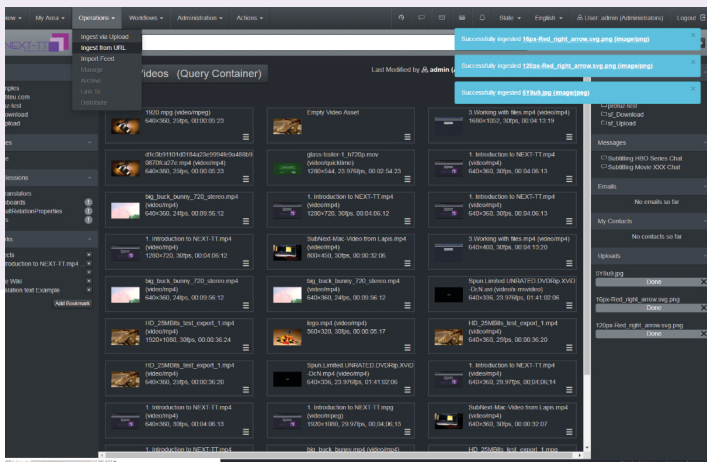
Home My Area Operations Workflows Administration Actions

State English User: admin (Administrators) Logout

Ingest via Upload
Ingest from URL
Import Feed
Manage
Archive
Link To
Distribute

NEXT-TT

Successfully ingested 16px-Red_right_arrow.svg.png (image/png)
Successfully ingested 120px-Red_right_arrow.svg.png (image/png)
Successfully ingested 5Y9x9.jpg (image/jpeg)

Videos (Query Container)

Last Modified by admin

amples
btiu.com
oz-test
ownload
Upload

es
e

essions
ranslators
boards
tiRelationProperties
s

cts
roduction to NEXT-TT.mp4

e Wiki
slation text Example

Add Bookmark

1920.mpg (video/mpeg)
640×360, 25fps, 00:00:05:23

Empty Video Asset

3.Working with files.mp4 (video/mp4)
1680×1052, 30fps, 00:04:13:19

d1c0b91f01d0184a23e9994e9a48b9 3670fc.a27e.mp4 (video/mp4)
640×360, 25fps, 00:00:05:23

glass-trailer-1_h720p.mov (video/quicktime)
1280×544, 23.976fps, 00:02:54:23

1. Introduction to NEXT-TT.mp4 (video/mp4)
640×360, 30fps, 00:04:06:13

big_buck_bunny_720_stereo.mp4 (video/mp4)
640×360, 24fps, 00:09:56:12

1. Introduction to NEXT-TT.mp4 (video/mp4)
1280×720, 30fps, 00:04:06:12

1. Introduction to NEXT-TT.mp4 (video/mp4)
640×360, 30fps, 00:04:06:13

1. Introduction to NEXT-TT.mp4 (video/mp4)
1280×720, 30fps, 00:04:06:12

SubNext-Mac-Video from Lapis.mp4 (video/mp4)
800×450, 30fps, 00:00:32:06

3.Working with files.mp4 (video/mp4)
640×360, 30fps, 00:04:13:20

big_buck_bunny_720_stereo.mp4 (video/mp4)
640×360, 24fps, 00:09:56:12

big_buck_bunny_720_stereo.mp4 (video/mp4)
640×360, 24fps, 00:09:56:12

Spun.Limited.UNRATED.DVDRip.XVID-DcN.avi (video/x-msvideo)
640×336, 23.976fps, 01:41:02:06

HD_25MBits_test_export_1.mp4 (video/mp4)
1920×1080, 30fps, 00:00:36:24

lego.mp4 (video/mp4)
360×240, 30fps, 00:00:05:17

HD_25MBits_test_export_1.mp4 (video/mp4)
640×360, 30fps, 00:00:36:20

HD_25MBits_test_export_1.mp4 (video/mp4)
640×360, 30fps, 00:00:36:20

Spun.Limited.UNRATED.DVDRip.XVID-DcN.mp4 (video/mp4)
640×336, 23.976fps, 01:41:02:06

1. Introduction to NEXT-TT.mp4 (video/mp4)
640×360, 29.97fps, 00:04:06:14

1. Introduction to NEXT-TT.mp4 (video/mp4)
640×360, 30fps, 00:04:06:13

1. Introduction to NEXT-TT.mpg (video/mpeg)
1920×1080, 29.97fps, 00:04:06:13

SubNext-Mac-Video from Lapis.mp4 (video/mp4)
640×360, 30fps, 00:00:32:07

1. Introduction to NEXT-TT.mp4

big_buck_bunny.mp4 (video/mp4)

prodz-test
1st_Download
1st_Upload

Messages
Subtitling HBO Series Chat
Subtitling Movie XXX Chat

Emails
No emails so far

My Contacts
No contacts so far

Uploads
5Y9x9.jpg
Done
16px-Red_right_arrow.svg.png
Done
120px-Red_right_arrow.svg.png
Done